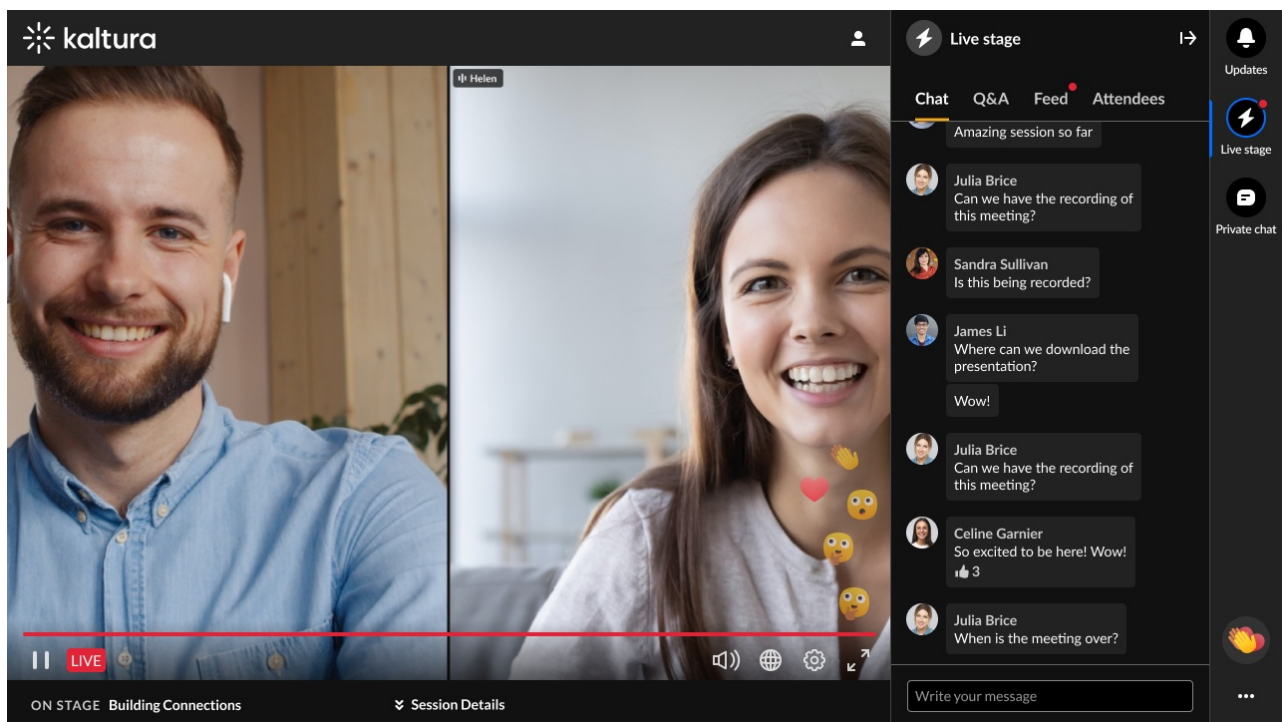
kaltura

Helen

LIVE

ON STAGE Building Connections

Session Details

Live stage

Chat Q&A Feed Attendees

Amazing session so far

Julia Brice
Can we have the recording of this meeting?

Sandra Sullivan
Is this being recorded?

James Li
Where can we download the presentation?

Wow!

Julia Brice
Can we have the recording of this meeting?

Celine Garnier
So excited to be here! Wow!
👍 3

Julia Brice
When is the meeting over?

Write your message

Updates

Live stage

Private chat

...